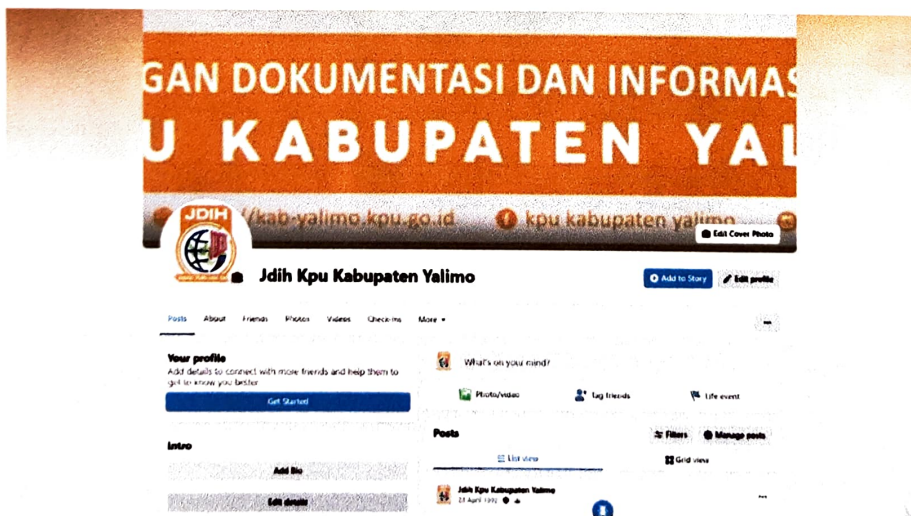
GAN DOKUMENTASI DAN INFORMAS
U KABUPATEN YAL

/kab-yalimo.kpu.go.id  kpu kabupaten yalimo

Edit Cover Photo

JDIH

Jdih Kpu Kabupaten Yalimo

Add to Story  Edit profile

Posts  About  Friends  Photos  Videos  Check-ins  More ▾

Your profile
Add details to connect with more friends and help them to get to know you better.

Get Started

Intro

Add Bio

Edit details

What's on your mind?

Photo/video  Tag friends  Life event

Posts  Filters  Manage posts

List view  Grid view

Jdih Kpu Kabupaten Yalimo
23 April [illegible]